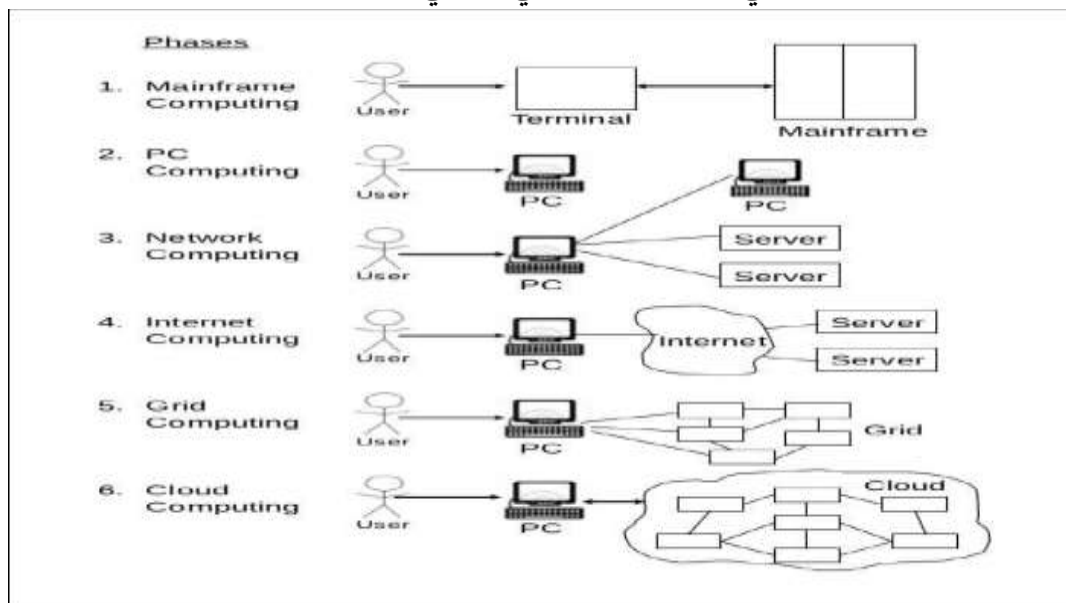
Phases

1. Mainframe Computing
User
Terminal
Mainframe

2. PC Computing
User
PC
PC

3. Network Computing
User
PC
Server
Server

4. Internet Computing
User
PC
Internet
Server
Server

5. Grid Computing
User
PC
Grid

6. Cloud Computing
User
PC
Cloud